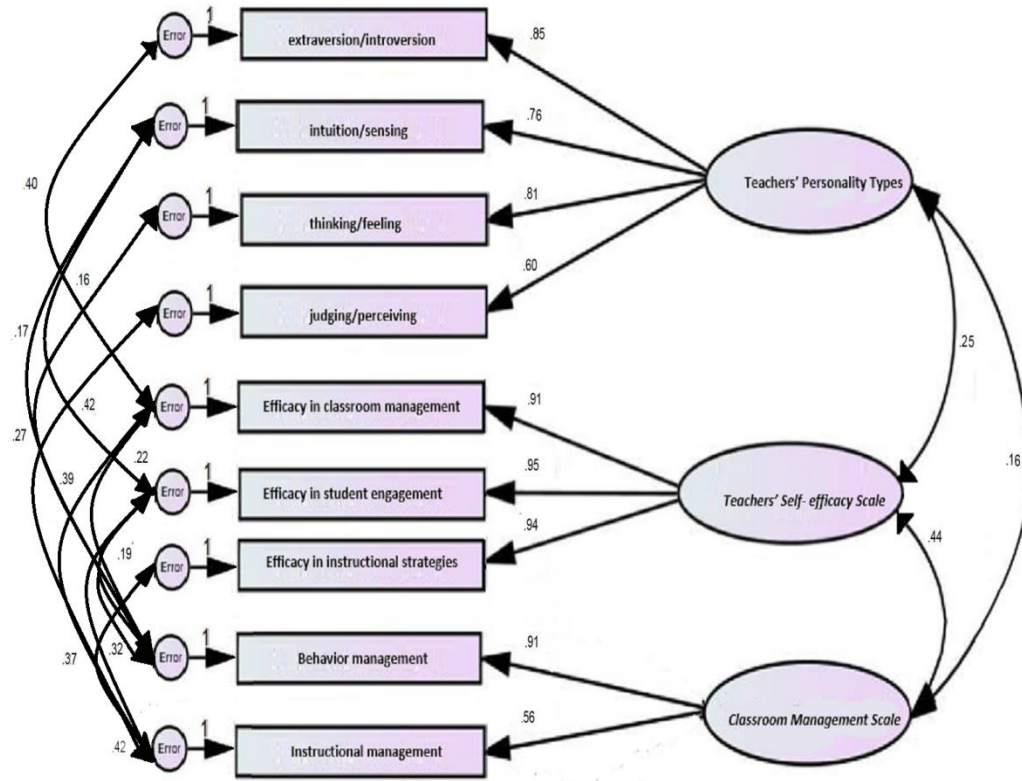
Error 1 extraversion/introversion .85

Error 1 intuition/sensing .76

Error 1 thinking/feeling .81

Error 1 judging/perceiving .60

Error 1 Efficacy in classroom management .91

Error 1 Efficacy in student engagement .95

Error 1 Efficacy in instructional strategies .94

Error 1 Behavior management .91

Error 1 Instructional management .56

Teachers' Personality Types

Teachers' Self- efficacy Scale

Classroom Management Scale

.25

.16

.44

.40

.16

.17

.42

.27

.22

.39

.19

.32

.37

.42